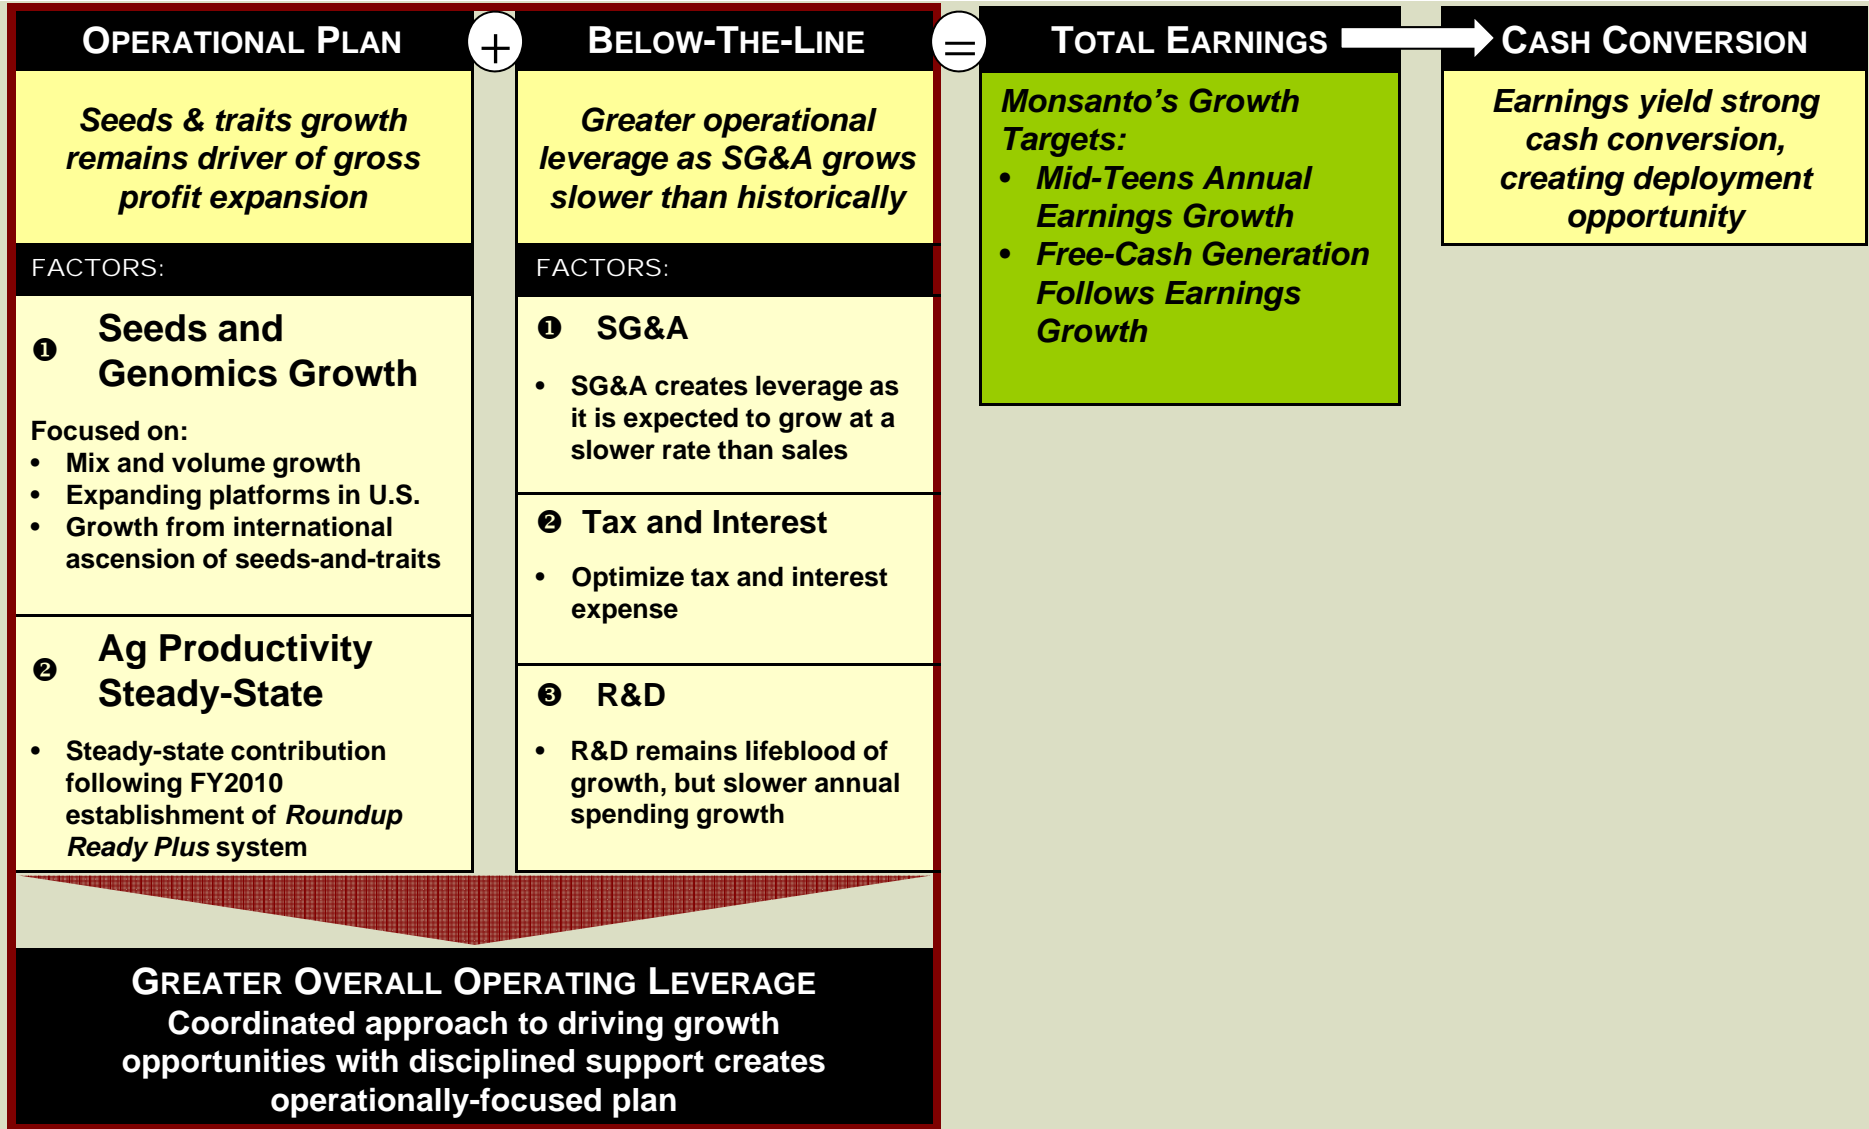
OPERATIONAL PLAN

+

Seeds & traits growth remains driver of gross profit expansion

FACTORS:

❶ Seeds and Genomics Growth

Focused on:
- Mix and volume growth
- Expanding platforms in U.S.
- Growth from international ascension of seeds-and-traits

❷ Ag Productivity Steady-State

- Steady-state contribution following FY2010 establishment of *Roundup Ready Plus* system

BELOW-THE-LINE

Greater operational leverage as SG&A grows slower than historically

FACTORS:

❶ SG&A

- SG&A creates leverage as it is expected to grow at a slower rate than sales

❷ Tax and Interest

- Optimize tax and interest expense

❸ R&D

- R&D remains lifeblood of growth, but slower annual spending growth

=

TOTAL EARNINGS

Monsanto's Growth Targets:
- Mid-Teens Annual Earnings Growth
- Free-Cash Generation Follows Earnings Growth

CASH CONVERSION

Earnings yield strong cash conversion, creating deployment opportunity

GREATER OVERALL OPERATING LEVERAGE
Coordinated approach to driving growth opportunities with disciplined support creates operationally-focused plan